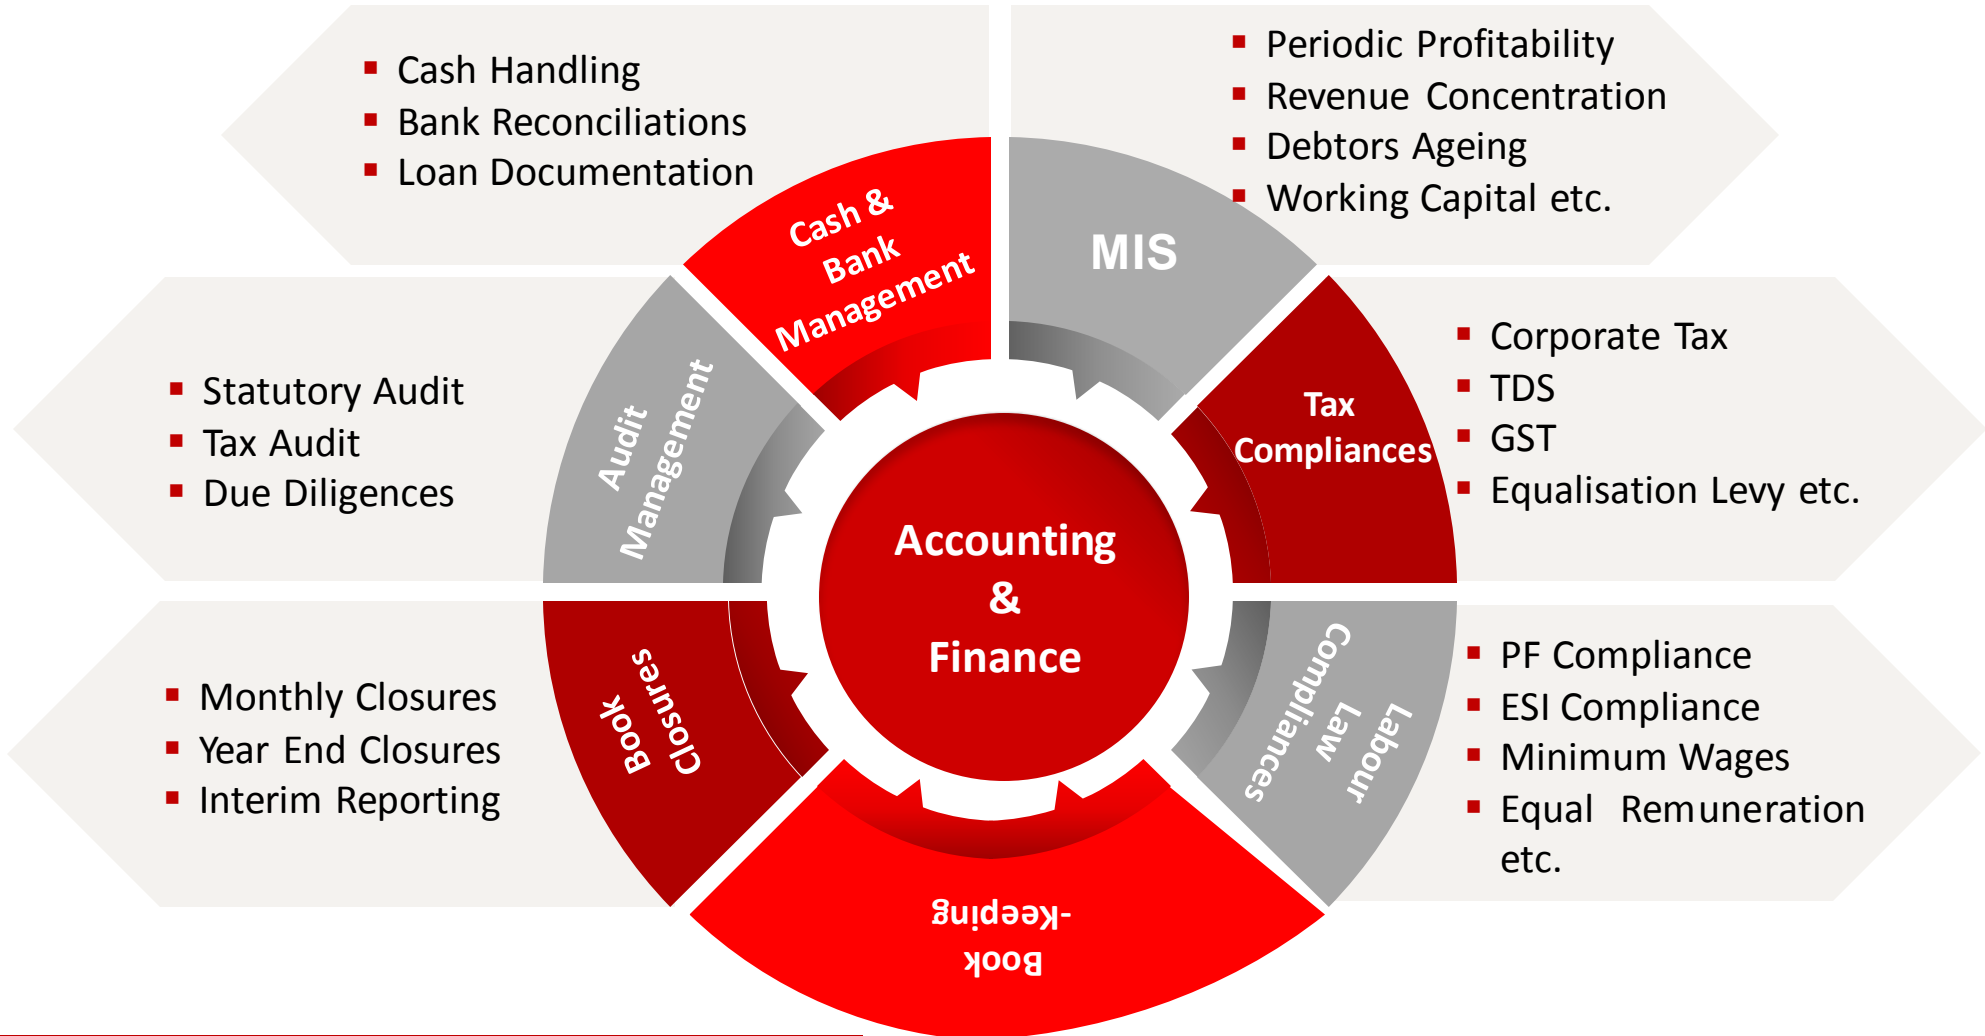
- Cash Handling
- Bank Reconciliations
- Loan Documentation

- Periodic Profitability
- Revenue Concentration
- Debtors Ageing
- Working Capital etc.

Cash & Bank Management

MIS

- Statutory Audit
- Tax Audit
- Due Diligences

Audit Management

Tax Compliances

- Corporate Tax
- TDS
- GST
- Equalisation Levy etc.

Accounting & Finance

- Monthly Closures
- Year End Closures
- Interim Reporting

Book Closures

Labour Law Compliances

- PF Compliance
- ESI Compliance
- Minimum Wages
- Equal Remuneration etc.

Book -keeping